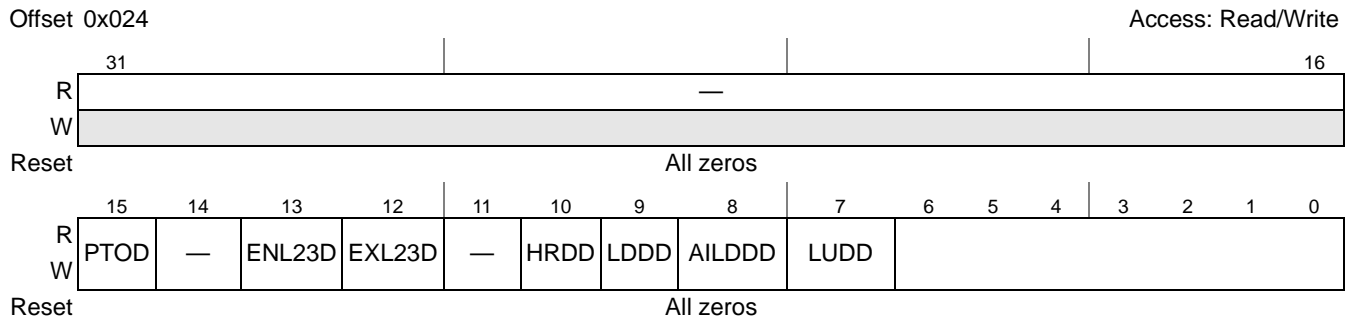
Offset 0x024

Access: Read/Write

| | 31 | | | 16 |
|---|---|---|---|---|
| R | — | | | |
| W | | | | |

Reset All zeros

| | 15 | 14 | 13 | 12 | 11 | 10 | 9 | 8 | 7 | 6 | 5 | 4 | 3 | 2 | 1 | 0 |
|---|---|---|---|---|---|---|---|---|---|---|---|---|---|---|---|---|
| R W | PTOD | — | ENL23D | EXL23D | — | HRDD | LDDD | AILDDD | LUDD | | | | | | | |

Reset All zeros